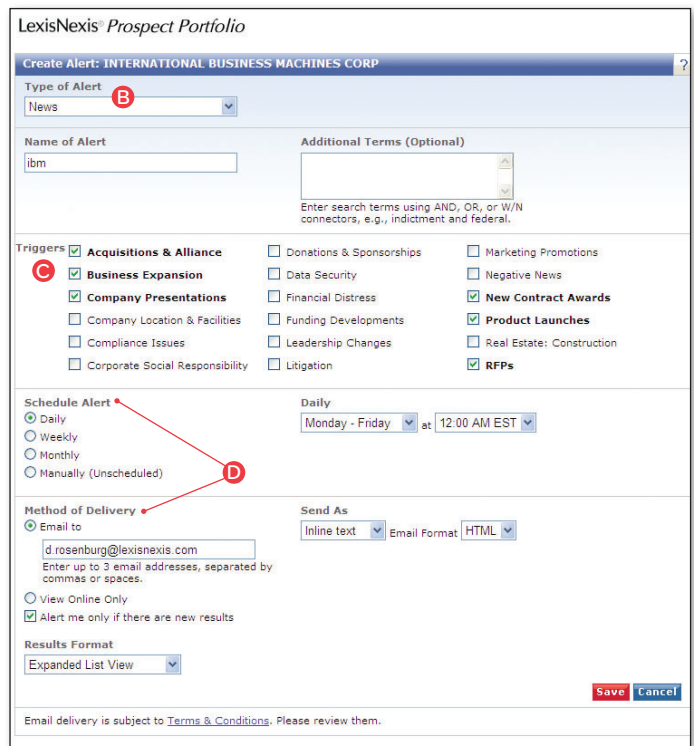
LexisNexis® Prospect Portfolio

Create Alert: INTERNATIONAL BUSINESS MACHINES CORP

?

Type of Alert

B

News

Name of Alert

ibm

Additional Terms (Optional)

Enter search terms using AND, OR, or W/N connectors, e.g., indictment and federal.

Triggers

C

Acquisitions & Alliance

Business Expansion

Company Presentations

Company Location & Facilities

Compliance Issues

Corporate Social Responsibility

Donations & Sponsorships

Data Security

Financial Distress

Funding Developments

Leadership Changes

Litigation

Marketing Promotions

Negative News

New Contract Awards

Product Launches

Real Estate: Construction

RFPs

Schedule Alert

Daily

Weekly

Monthly

Manually (Unscheduled)

Daily

Monday - Friday at 12:00 AM EST

D

Method of Delivery

Email to

d.rosenburg@lexisnexis.com

Enter up to 3 email addresses, separated by commas or spaces.

View Online Only

Alert me only if there are new results

Send As

Inline text Email Format HTML

Results Format

Expanded List View

Save Cancel

Email delivery is subject to Terms & Conditions. Please review them.